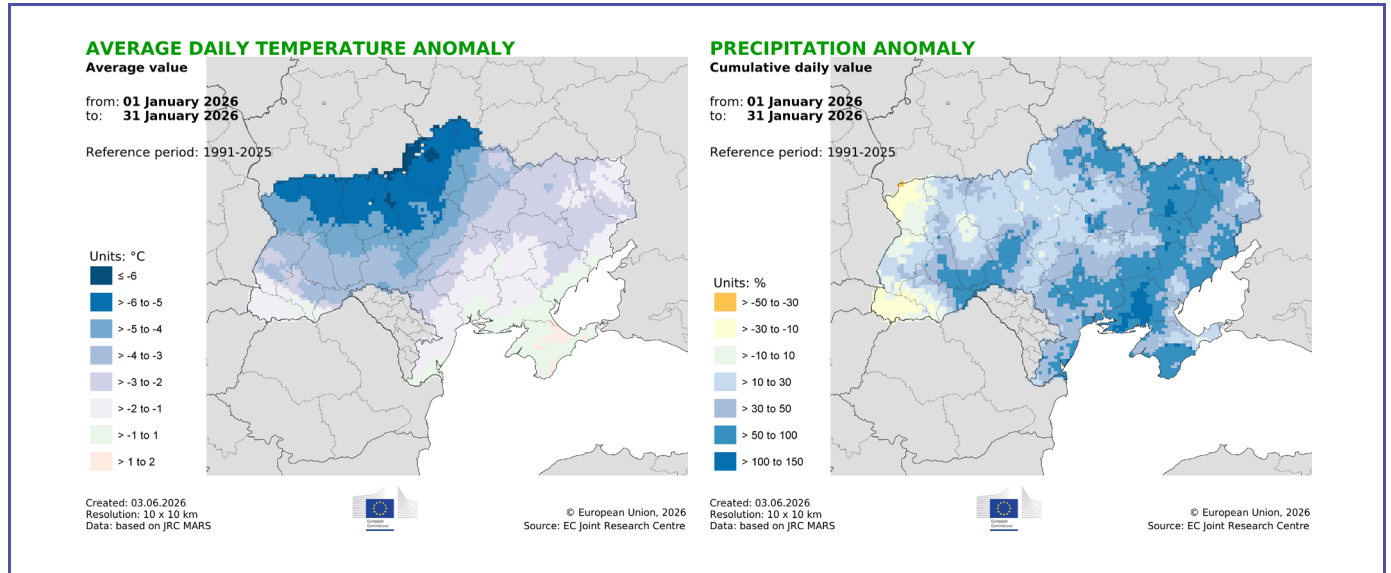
AVERAGE DAILY TEMPERATURE ANOMALY
Average value

from: 01 January 2026
to: 31 January 2026

Reference period: 1991-2025

Units: °C
≤ -6
> -6 to -5
> -5 to -4
> -4 to -3
> -3 to -2
> -2 to -1
> -1 to 1
> 1 to 2

Created: 03.06.2026
Resolution: 10 x 10 km
Data: based on JRC MARS

European Commission

© European Union, 2026
Source: EC Joint Research Centre

PRECIPITATION ANOMALY
Cumulative daily value

from: 01 January 2026
to: 31 January 2026

Reference period: 1991-2025

Units: %
> -50 to -30
> -30 to -10
> -10 to 10
> 10 to 30
> 30 to 50
> 50 to 100
> 100 to 150

Created: 03.06.2026
Resolution: 10 x 10 km
Data: based on JRC MARS

European Commission

© European Union, 2026
Source: EC Joint Research Centre